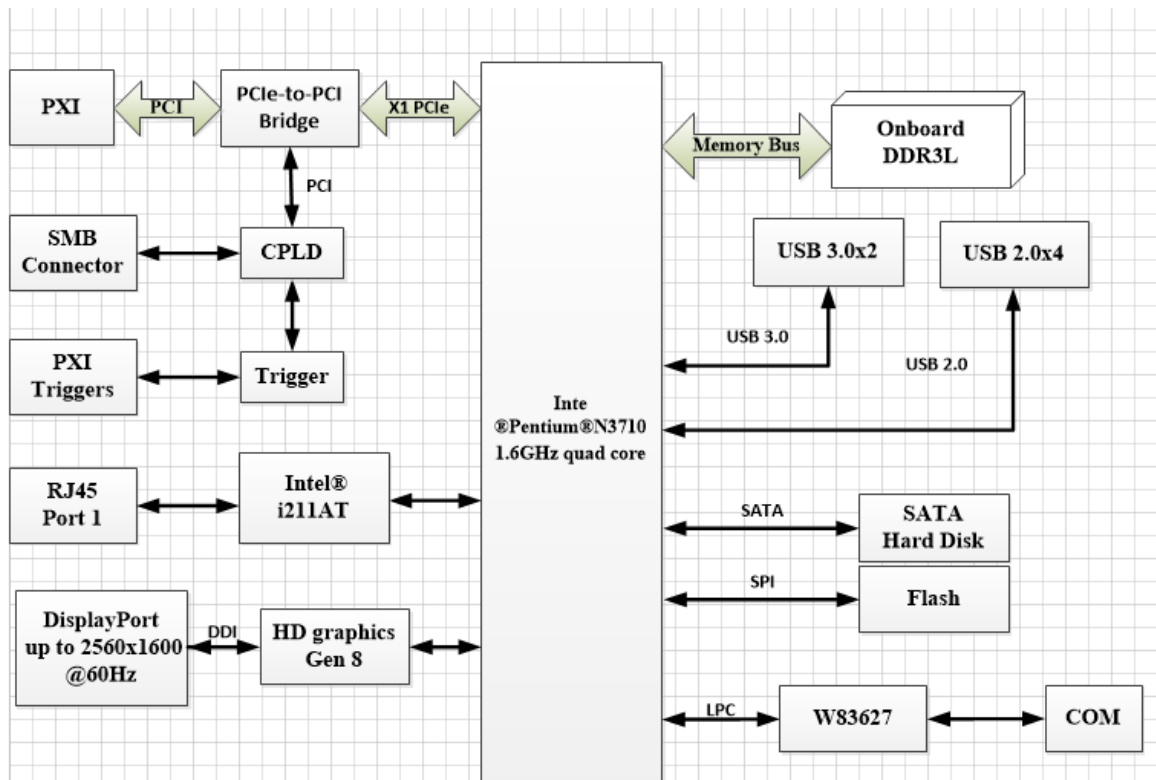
PXI

PCI

PCIe-to-PCI Bridge

X1 PCIe

Memory Bus

Onboard DDR3L

PCI

SMB Connector

CPLD

USB 3.0x2

USB 2.0x4

USB 3.0

PXI Triggers

Trigger

USB 2.0

Inte ®Pentium®N3710 1.6GHz quad core

RJ45 Port 1

Intel® i211AT

SATA

SATA Hard Disk

SPI

Flash

DisplayPort up to 2560x1600 @60Hz

DDI

HD graphics Gen 8

LPC

W83627

COM